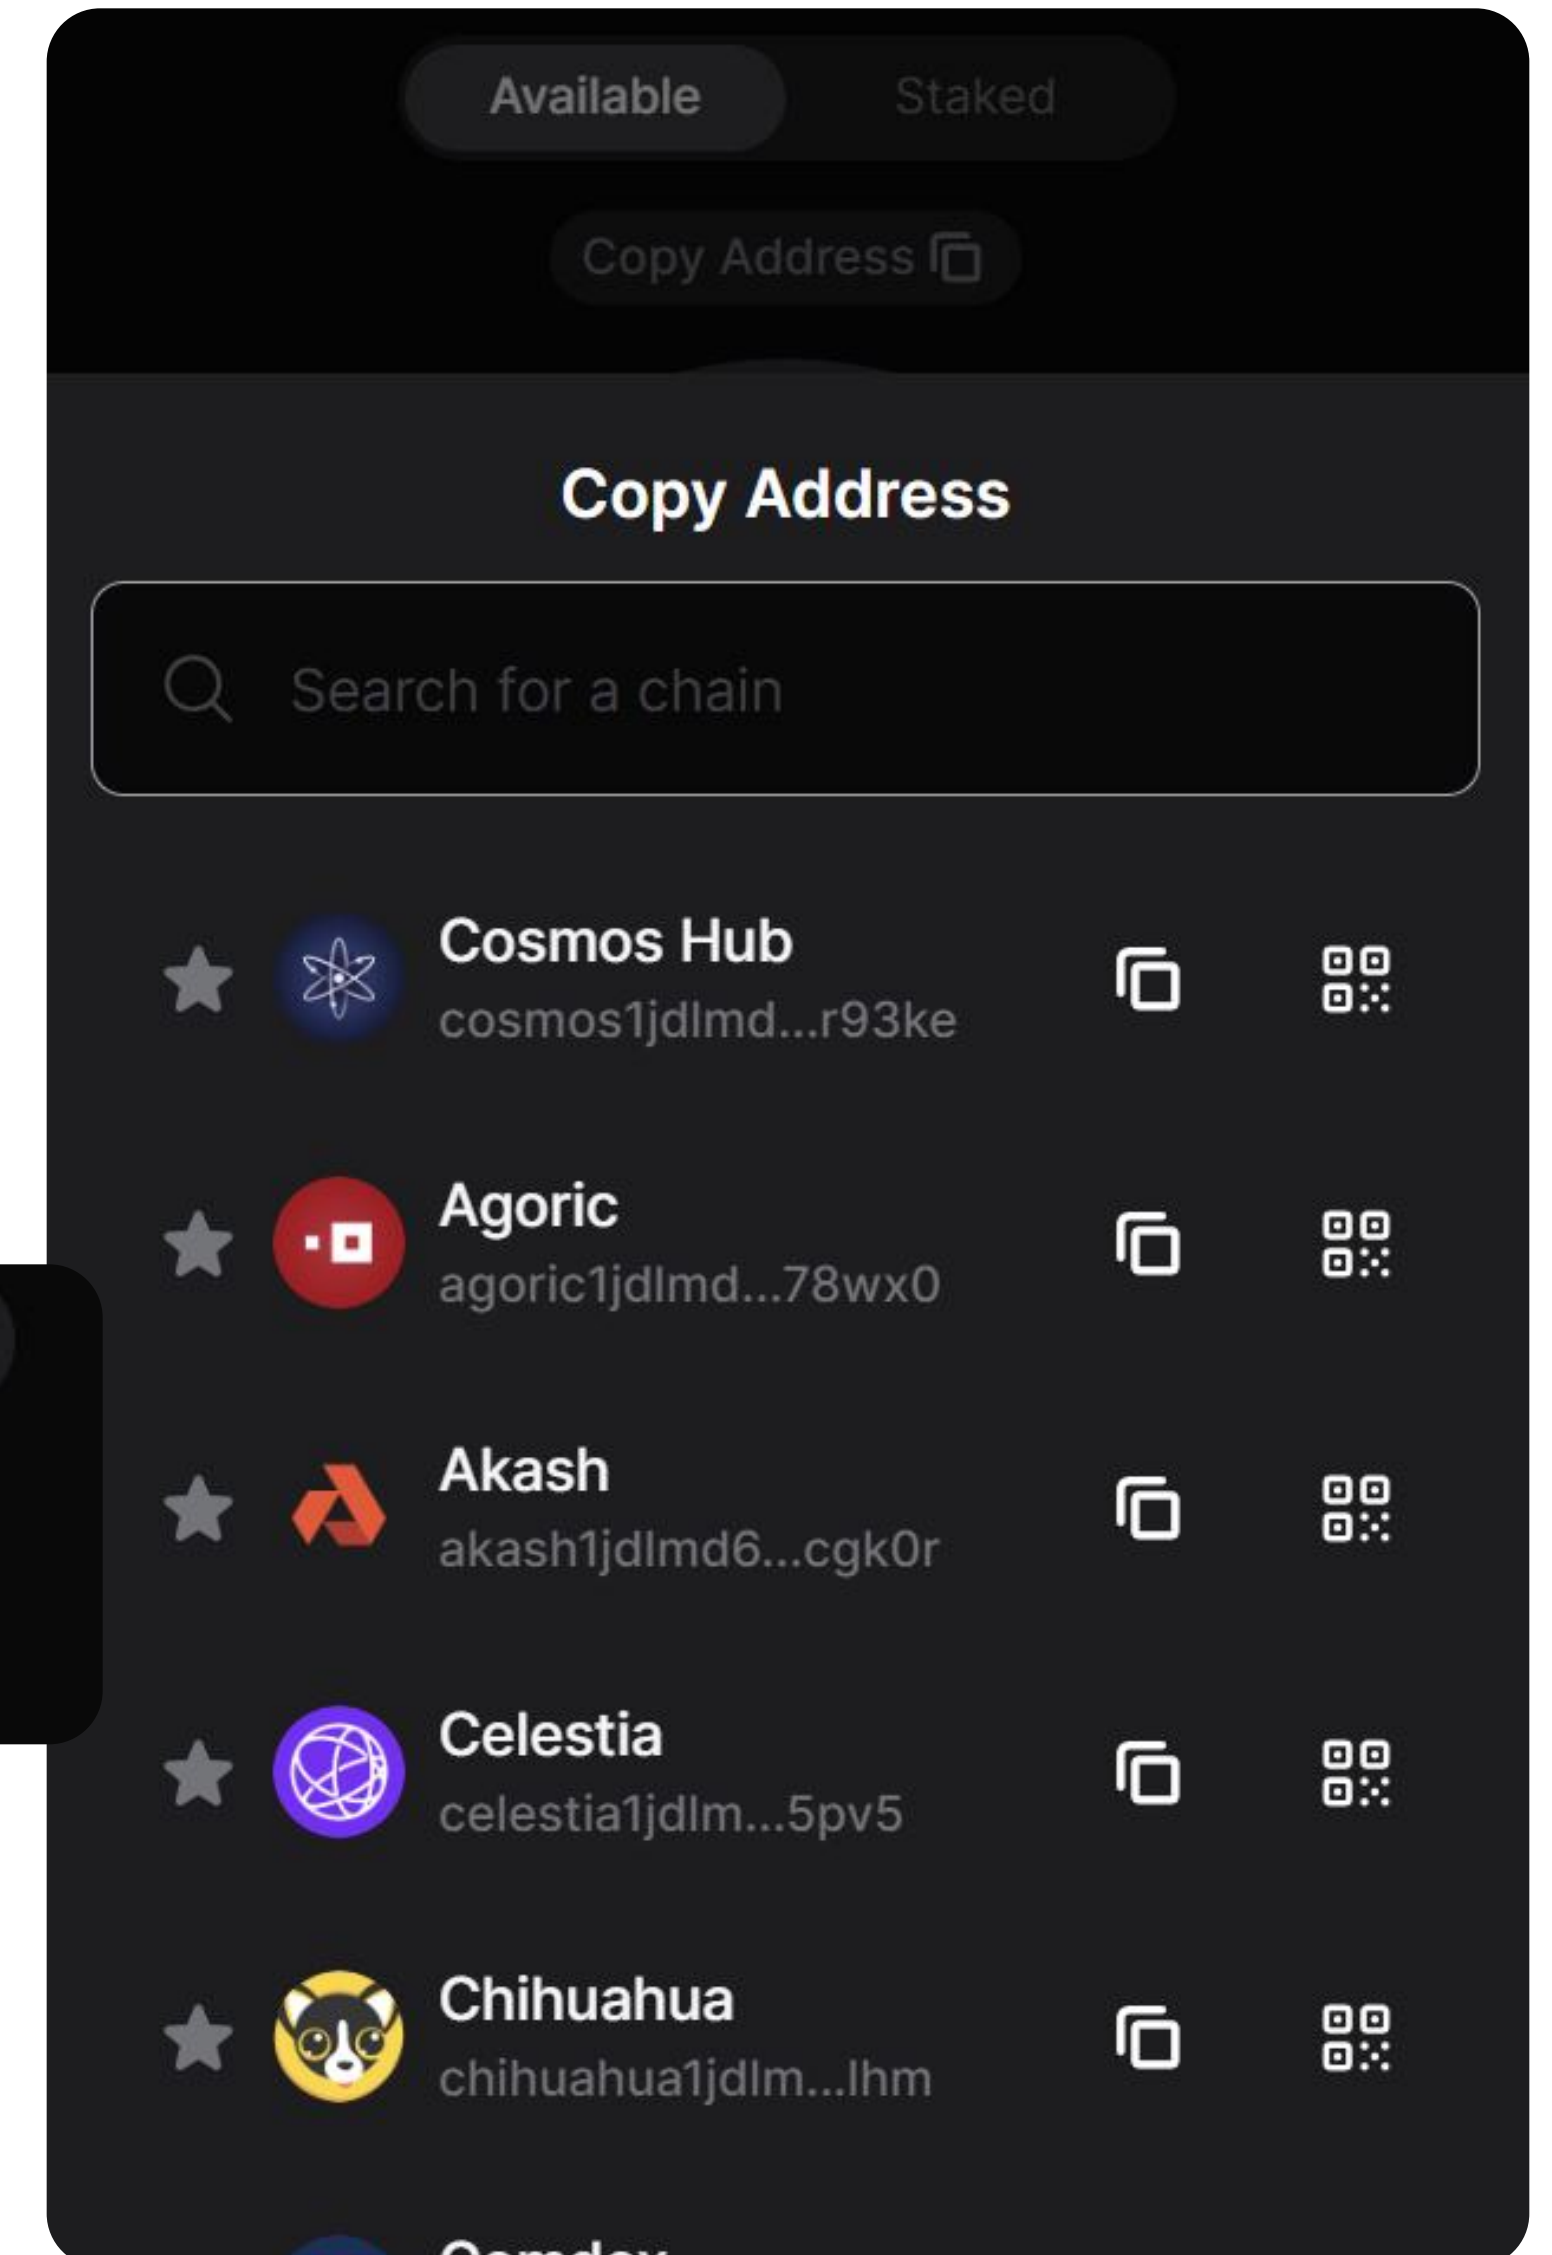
Available Staked

Copy Address

Copy Address

Search for a chain

Cosmos Hub
cosmos1jdlmd...r93ke

Agoric
agoric1jdlmd...78wx0

Akash
akash1jdlmd6...cgk0r

Celestia
celestia1jdlm...5pv5

Chihuahua
chihuahua1jdlm...lhm

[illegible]